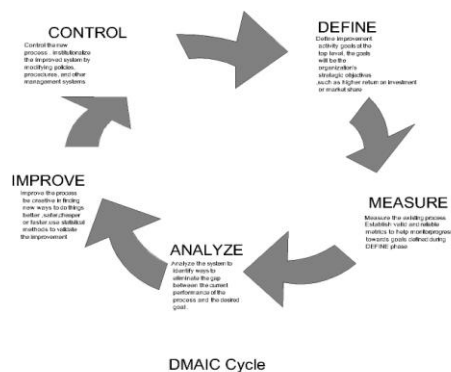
CONTROL

Control the new process . institutionalize the improved system by modifying policies, procedures, and other management systems

DEFINE

Define improvement activity goals at the top level, the goals will be the organization's strategic objectives ,such as Higher return on investment or market share

MEASURE

Measure the existing process. Establish valid and reliable metrics to help monitorprogress towards goals defined during DEFINE phase

ANALYZE

Analyze the system to identify ways to eliminate the gap between the current performance of the process and the desired goal.

IMPROVE

Improve the process be creative in finding new ways to do things better, safer,cheaper or faster.use statistical methods to validate the improvement

DMAIC Cycle